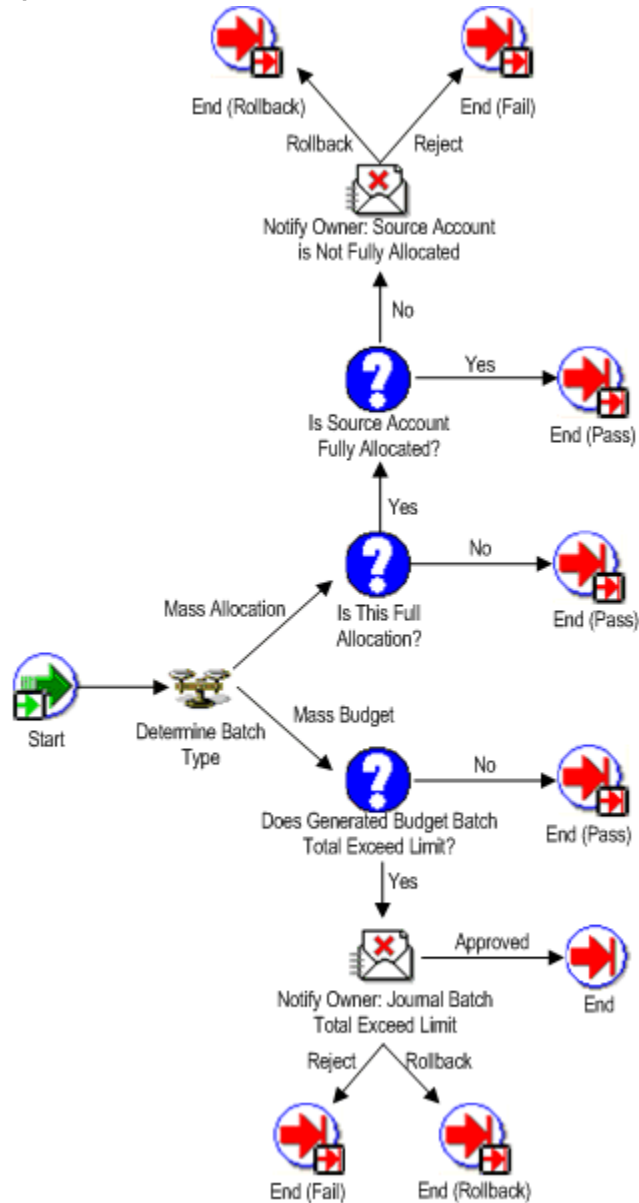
End (Rollback)

End (Fail)

Rollback

Reject

Notify Owner: Source Account is Not Fully Allocated

No

Yes

Is Source Account Fully Allocated?

End (Pass)

Yes

No

Mass Allocation

Is This Full Allocation?

End (Pass)

Start

Determine Batch Type

Mass Budget

No

Does Generated Budget Batch Total Exceed Limit?

End (Pass)

Yes

Approved

Notify Owner: Journal Batch Total Exceed Limit

End

Reject

Rollback

End (Fail)

End (Rollback)